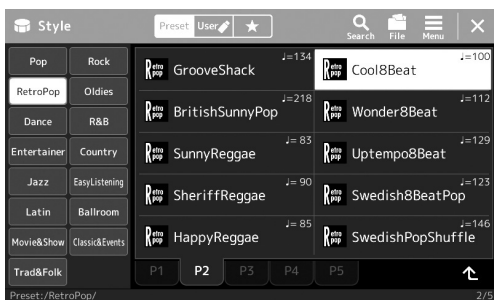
Style

Preset User ★

Search File Menu ×

Pop
Rock
RetroPop
Oldies
Dance
R&B
Entertainer
Country
Jazz
EasyListening
Latin
Ballroom
Movie&Show
Classic&Events
Trad&Folk

Retro pop GrooveShack ♩=134
Retro pop Cool8Beat ♩=100
Retro pop BritishSunnyPop ♩=218
Retro pop Wonder8Beat ♩=112
Retro pop SunnyReggae ♩= 83
Retro pop Uptempo8Beat ♩=129
Retro pop SheriffReggae ♩= 90
Retro pop Swedish8BeatPop ♩=123
Retro pop HappyReggae ♩= 85
Retro pop SwedishPopShuffle ♩=146

P1 P2 P3 P4 P5

Preset:/RetroPop/
2/5